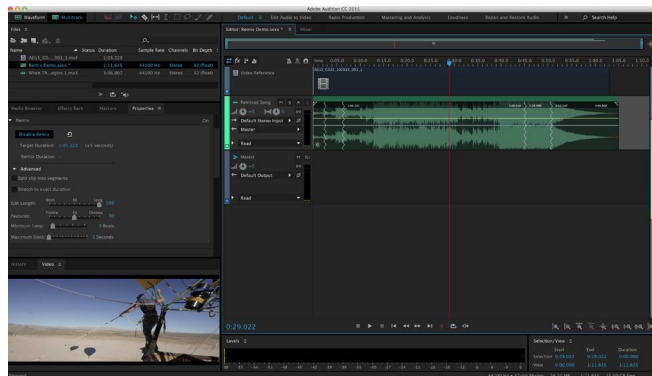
Adobe Audition CC 2015

Waveform Multitrack

Default Edit Audio to Video Radio Production Mastering and Analysis Loudness Repair and Restore Audio Search Help

Files

Name Status Duration Sample Rate Channels Bit Depth

Remix Demo.sesx

Media Browser Effects Rack Markers Properties

Remix

Disable Remix

Target Duration

Remix Duration

Advanced

Split clip into segments

Stretch to exact duration

Edit Length

Features

Minimum Loop

Maximum Edit

History Video

Editor: Remix Demo.sesx Mixer

Video Reference

Remixed Song

Default Stereo Input

Master

Read

Master

Default Output

Read

0:29.022

Levels

Selection/View

Start End Duration

Selection

View